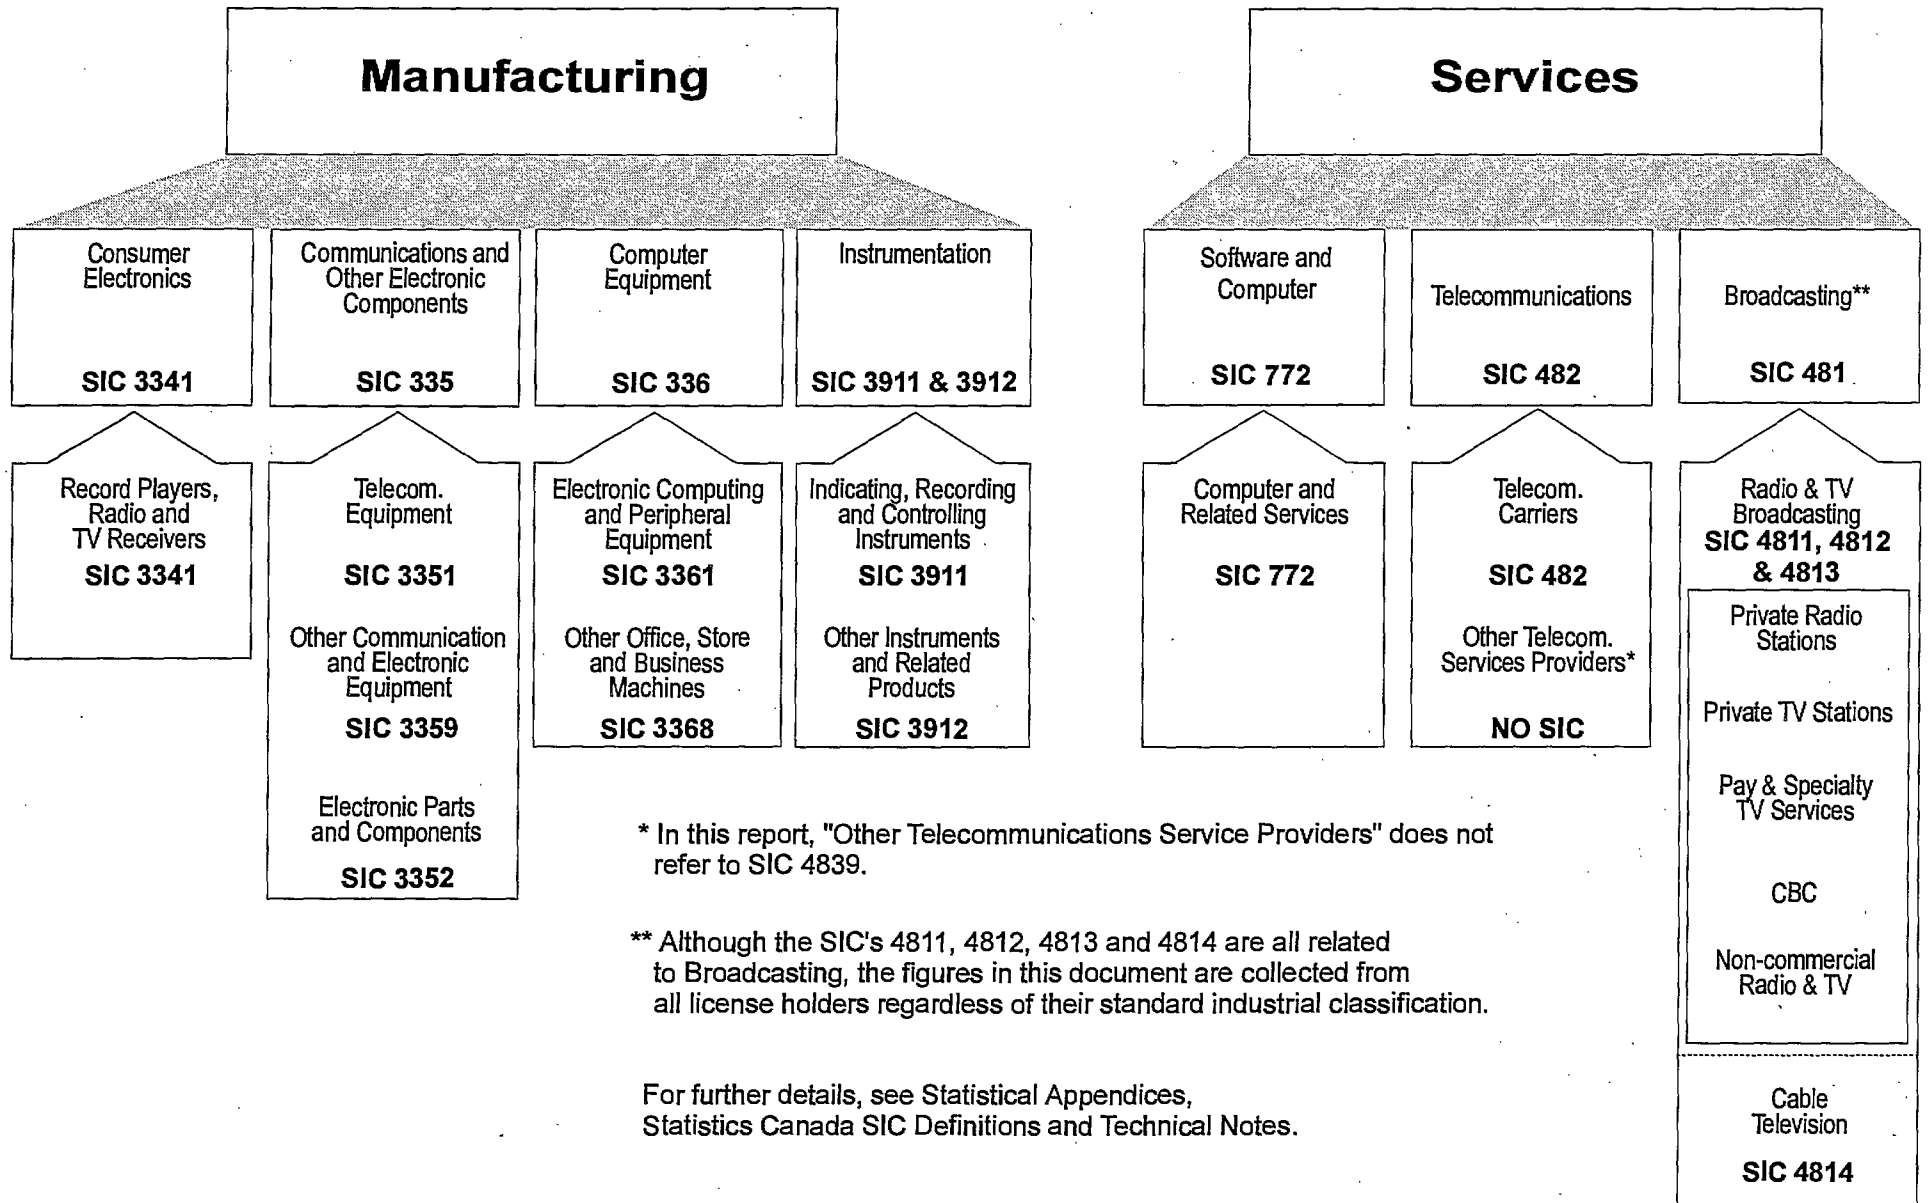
Manufacturing

Consumer Electronics
SIC 3341

Communications and Other Electronic Components
SIC 335

Computer Equipment
SIC 336

Instrumentation
SIC 3911 & 3912

Record Players, Radio and TV Receivers
SIC 3341

Telecom. Equipment
SIC 3351

Other Communication and Electronic Equipment
SIC 3359

Electronic Parts and Components
SIC 3352

Electronic Computing and Peripheral Equipment
SIC 3361

Other Office, Store and Business Machines
SIC 3368

Indicating, Recording and Controlling Instruments
SIC 3911

Other Instruments and Related Products
SIC 3912

Services

Software and Computer
SIC 772

Telecommunications
SIC 482

Broadcasting**
SIC 481

Computer and Related Services
SIC 772

Telecom. Carriers
SIC 482

Other Telecom. Services Providers*
NO SIC

Radio & TV Broadcasting
SIC 4811, 4812 & 4813

Private Radio Stations

Private TV Stations

Pay & Specialty TV Services

CBC

Non-commercial Radio & TV

Cable Television
SIC 4814

* In this report, "Other Telecommunications Service Providers" does not refer to SIC 4839.

** Although the SIC's 4811, 4812, 4813 and 4814 are all related to Broadcasting, the figures in this document are collected from all license holders regardless of their standard industrial classification.

For further details, see Statistical Appendices, Statistics Canada SIC Definitions and Technical Notes.